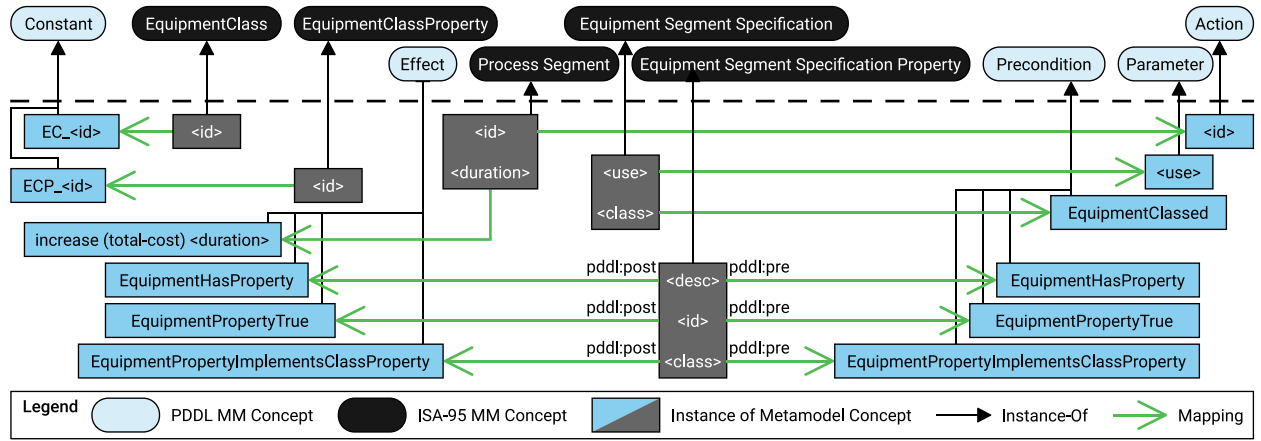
Constant
EquipmentClass
EquipmentClassProperty
Equipment Segment Specification
Action
Effect
Process Segment
Equipment Segment Specification Property
Precondition
Parameter

EC_<id>
<id>
<id>
<duration>
<id>
ECP_<id>
<id>
<use>
<class>
<use>
EquipmentClassed
increase (total-cost) <duration>
EquipmentHasProperty
pddl:post
<desc>
pddl:pre
EquipmentHasProperty
EquipmentPropertyTrue
pddl:post
<id>
pddl:pre
EquipmentPropertyTrue
EquipmentPropertyImplementsClassProperty
pddl:post
<class>
pddl:pre
EquipmentPropertyImplementsClassProperty

Legend
PDDL MM Concept
ISA-95 MM Concept
Instance of Metamodel Concept
Instance-Of
Mapping